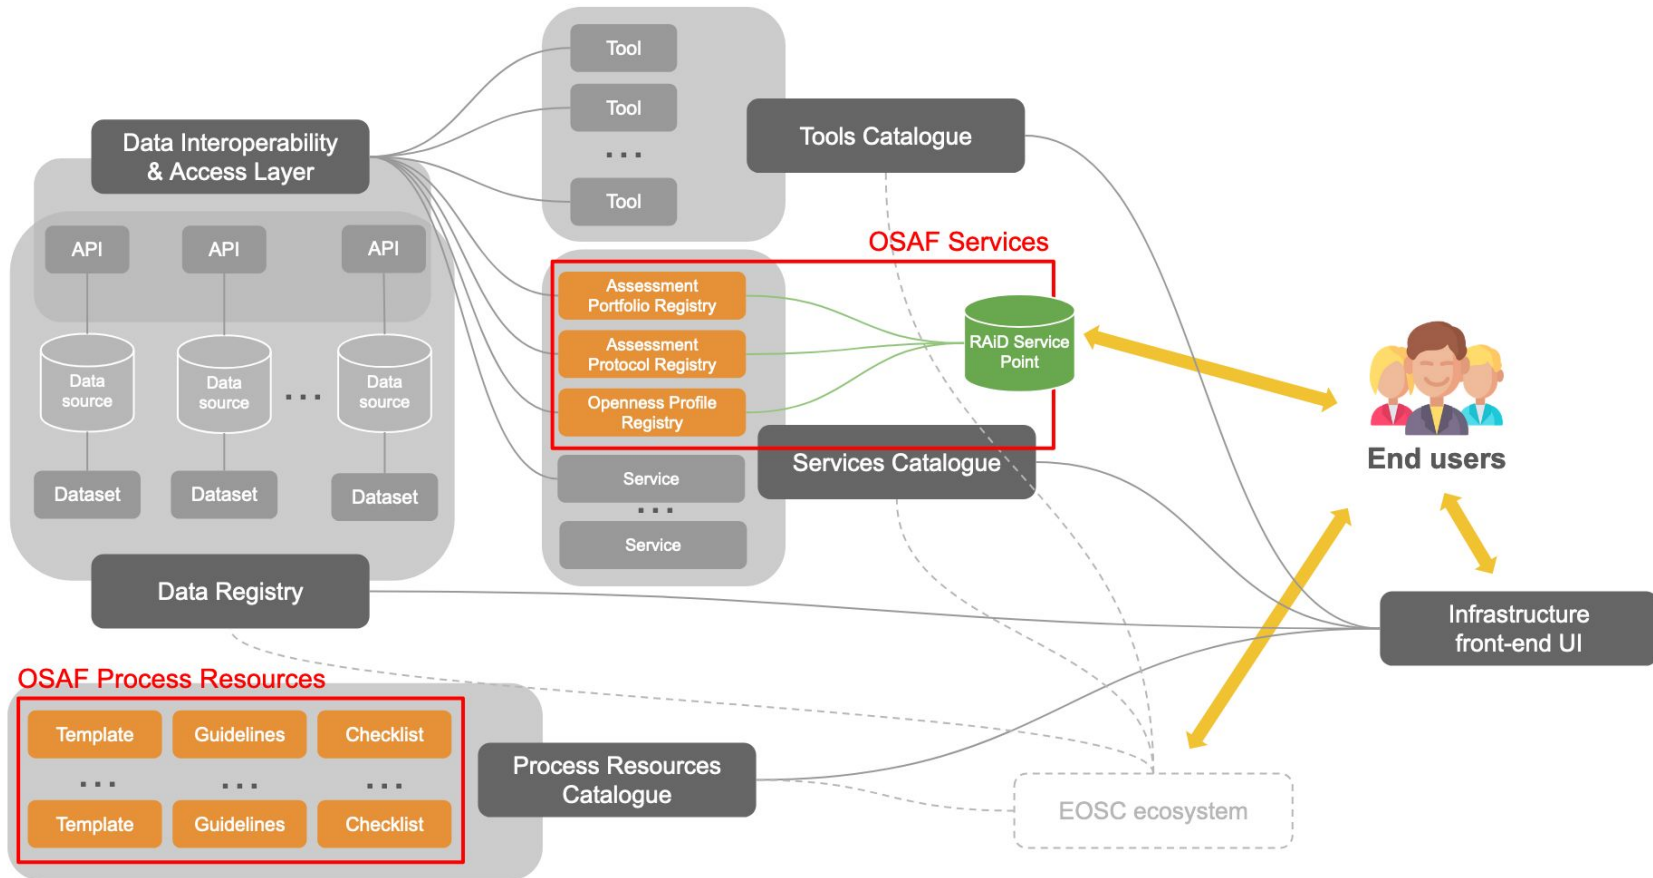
Tool

Tool

...

Tool

Data Interoperability & Access Layer

Tools Catalogue

API

API

API

Data source

Data source

...

Data source

Dataset

Dataset

Dataset

OSAF Services

Assessment Portfolio Registry

Assessment Protocol Registry

Openness Profile Registry

RAiD Service Point

Service

...

Service

Services Catalogue

End users

Data Registry

Infrastructure front-end UI

OSAF Process Resources

Template

Guidelines

Checklist

...

...

...

Template

Guidelines

Checklist

Process Resources Catalogue

EOSC ecosystem